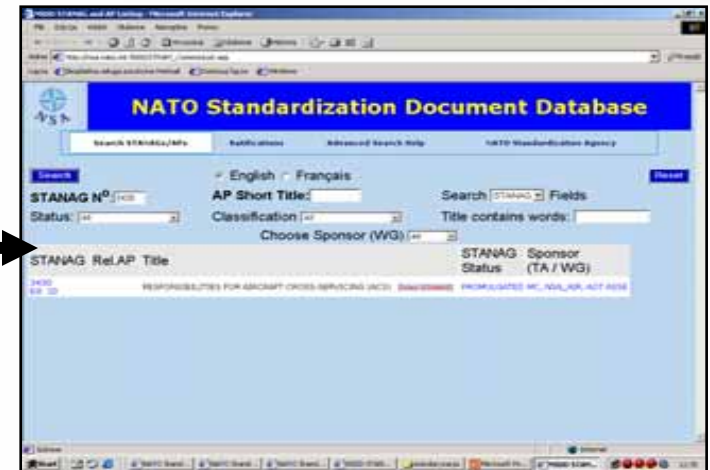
NATO Standardization Document Database

Search STANAGs/APs

Ratifications

Advanced Search Help

NATO Standardization Agency

Search

English Français

Reset

STANAG N°: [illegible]

AP Short Title:

Search STANAG Fields

Status: All

Classification: All

Title contains words:

Choose Sponsor (WG): All

| STANAG | Rel.AP | Title | STANAG Status | Sponsor (TA / WG) |
|---|---|---|---|---|
| 3430 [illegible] | | RESPONSIBILITIES FOR AIRCRAFT CROSS-SERVICING (ACS) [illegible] | PROMULGATED | MC, NSA_AIR, ACT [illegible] |

Start

Internet